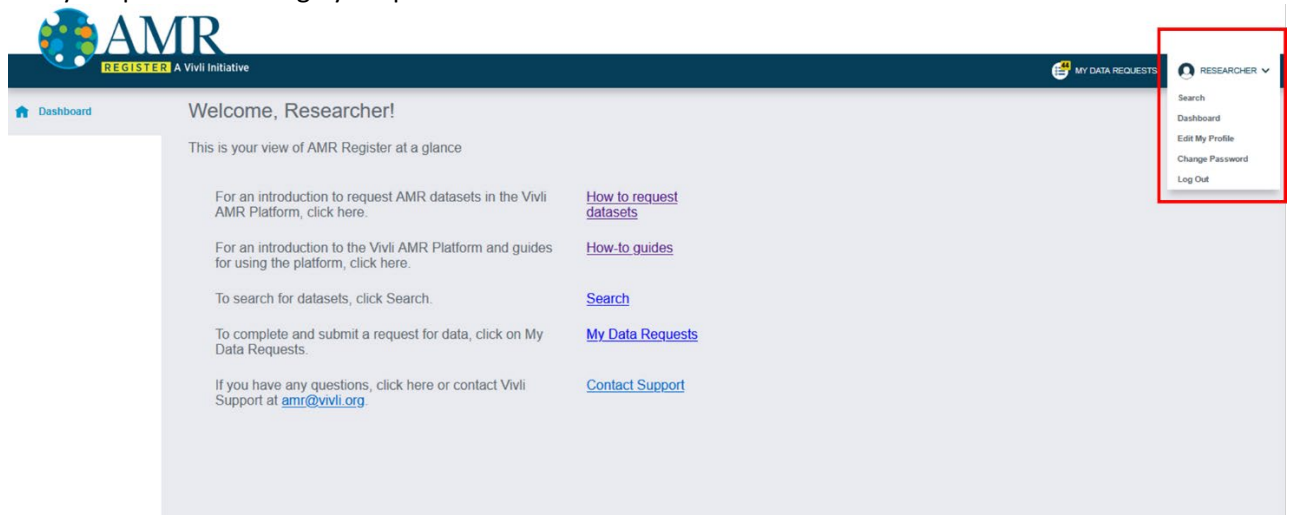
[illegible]

AMR
REGISTER A Vivli Initiative

44 MY DATA REQUESTS

RESEARCHER

Search
Dashboard
Edit My Profile
Change Password
Log Out

Dashboard

Welcome, Researcher!

This is your view of AMR Register at a glance

For an introduction to request AMR datasets in the Vivli AMR Platform, click here. How to request datasets

For an introduction to the Vivli AMR Platform and guides for using the platform, click here. How-to guides

To search for datasets, click Search. Search

To complete and submit a request for data, click on My Data Requests. My Data Requests

If you have any questions, click here or contact Vivli Support at amr@vivli.org. Contact Support